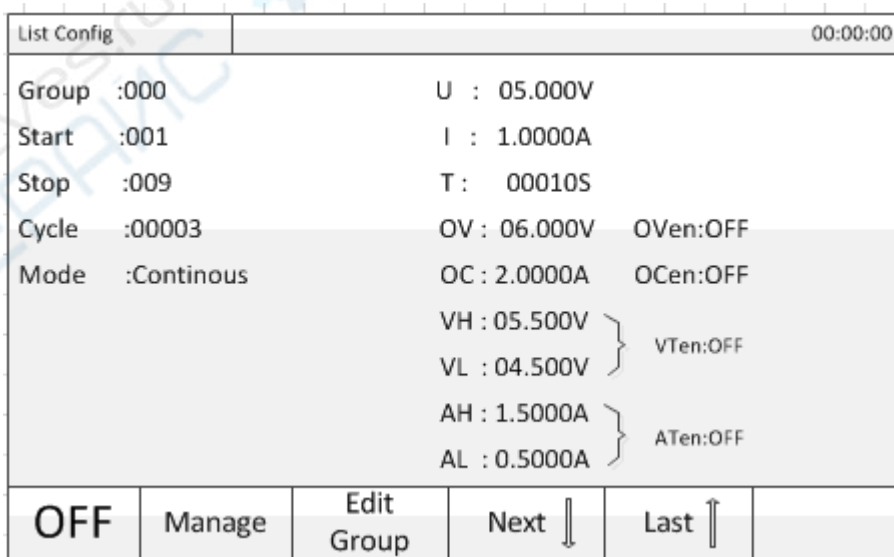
List Config

00:00:00

Group :000
Start :001
Stop :009
Cycle :00003
Mode :Continous

U : 05.000V
I : 1.0000A
T : 00010S
OV : 06.000V OVen:OFF
OC : 2.0000A OCen:OFF
VH : 05.500V
VL : 04.500V
VTen:OFF
AH : 1.5000A
AL : 0.5000A
ATen:OFF

OFF
Manage
Edit Group
Next
Last